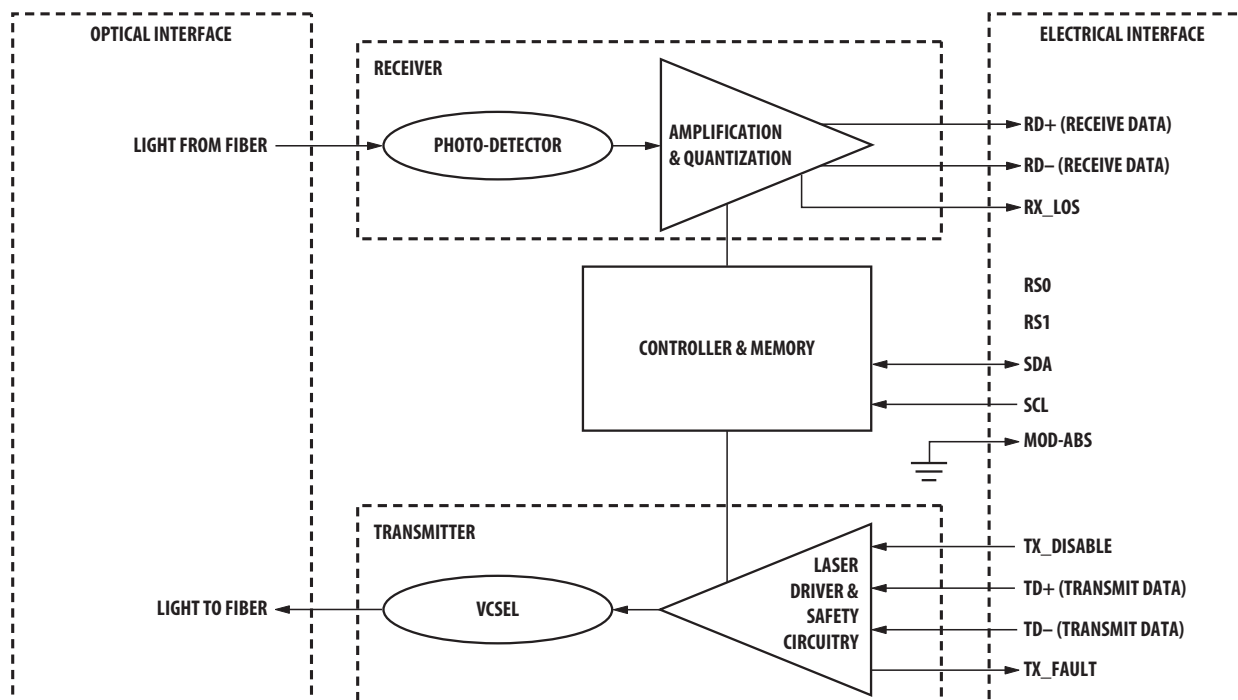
OPTICAL INTERFACE

RECEIVER

ELECTRICAL INTERFACE

LIGHT FROM FIBER

PHOTO-DETECTOR

AMPLIFICATION & QUANTIZATION

RD+ (RECEIVE DATA)

RD– (RECEIVE DATA)

RX_LOS

RS0

RS1

CONTROLLER & MEMORY

SDA

SCL

MOD-ABS

TRANSMITTER

TX_DISABLE

LASER DRIVER & SAFETY CIRCUITRY

TD+ (TRANSMIT DATA)

LIGHT TO FIBER

VCSEL

TD– (TRANSMIT DATA)

TX_FAULT